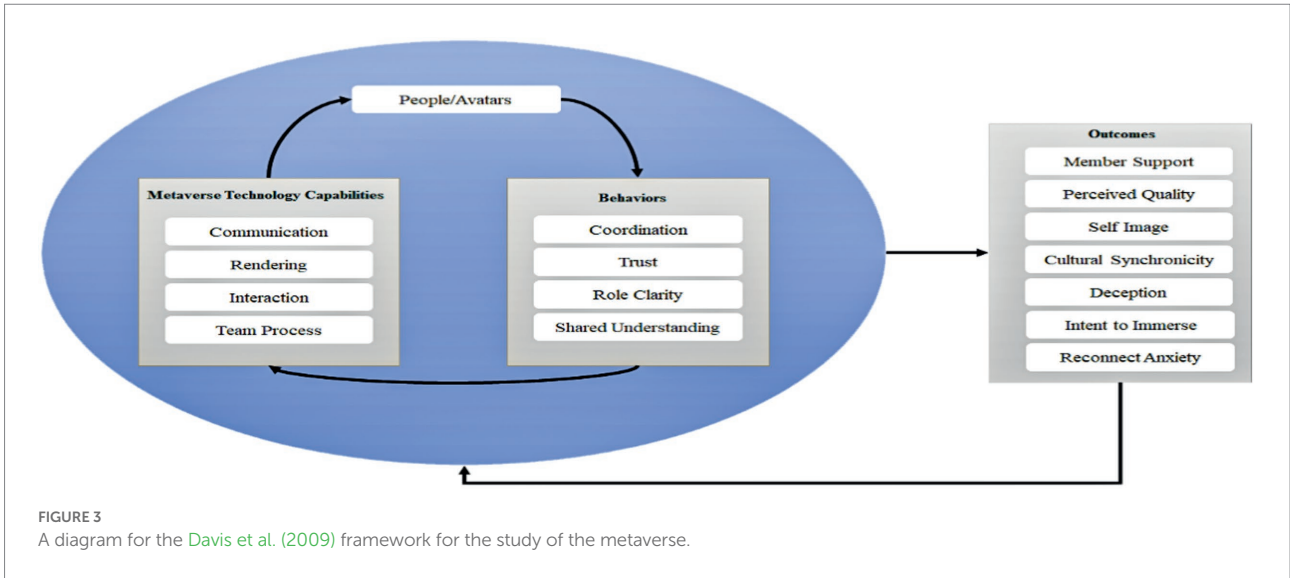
People/Avatars

Metaverse Technology Capabilities

Communication

Rendering

Interaction

Team Process

Behaviors

Coordination

Trust

Role Clarity

Shared Understanding

Outcomes

Member Support

Perceived Quality

Self Image

Cultural Synchronicity

Deception

Intent to Immerse

Reconnect Anxiety

FIGURE 3
A diagram for the Davis et al. (2009) framework for the study of the metaverse.